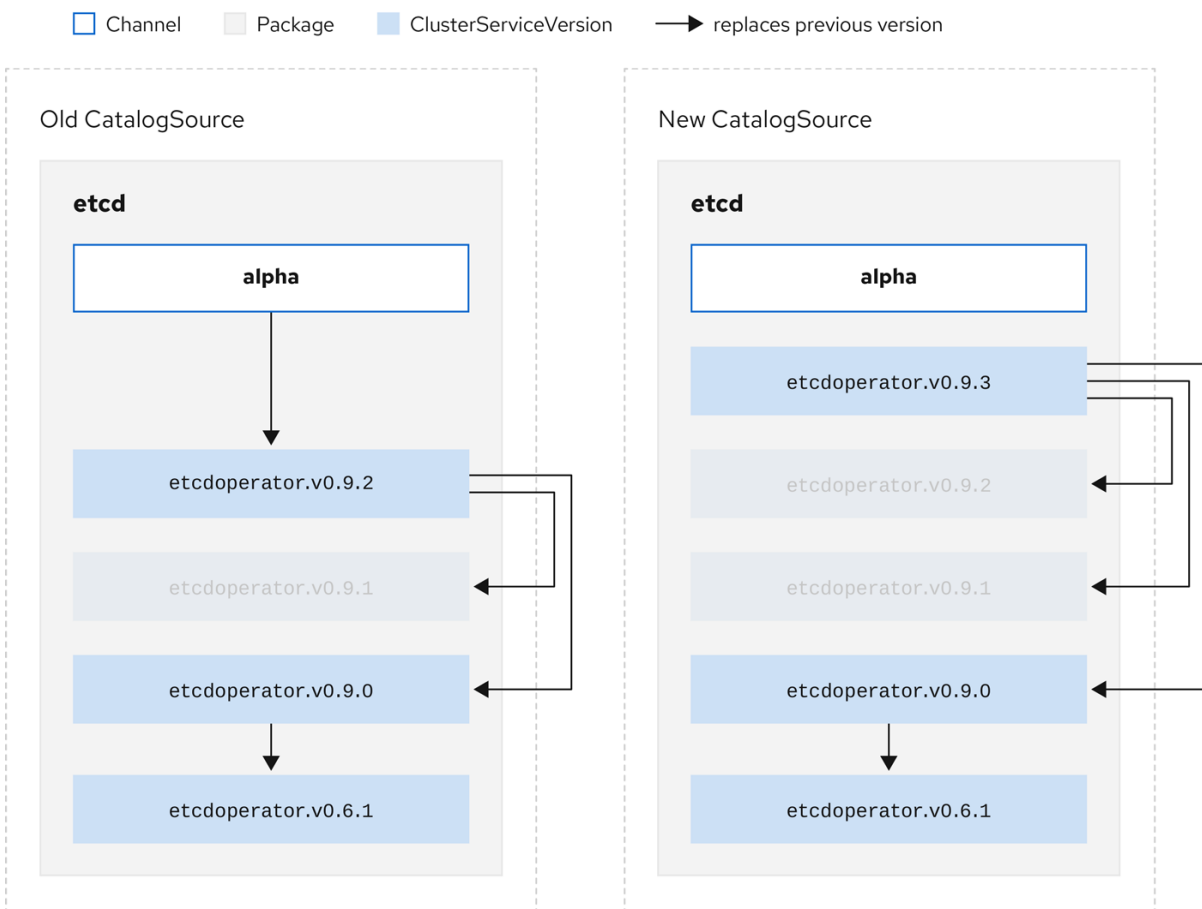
Channel Package ClusterServiceVersion replaces previous version

Old CatalogSource

etcd

alpha

etcdoperator.v0.9.2

etcdoperator.v0.9.1

etcdoperator.v0.9.0

etcdoperator.v0.6.1

New CatalogSource

etcd

alpha

etcdoperator.v0.9.3

etcdoperator.v0.9.2

etcdoperator.v0.9.1

etcdoperator.v0.9.0

etcdoperator.v0.6.1